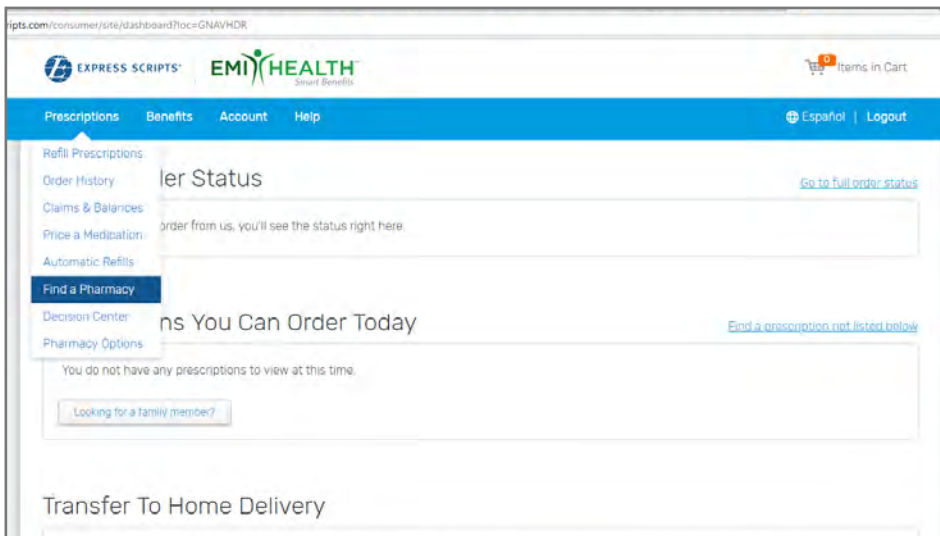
ripts.com/consumer/site/dashboard?loc=GNAVHDR

EXPRESS SCRIPTS

EMI HEALTH
Smart Benefits

0 Items in Cart

Prescriptions Benefits Account Help

Español | Logout

Refill Prescriptions
Order History
Claims & Balances
Price a Medication
Automatic Refills
Find a Pharmacy
Decision Center
Pharmacy Options

ler Status

Go to full order status

order from us, you'll see the status right here.

ns You Can Order Today

Find a prescription not listed below

You do not have any prescriptions to view at this time.

Looking for a family member?

Transfer To Home Delivery